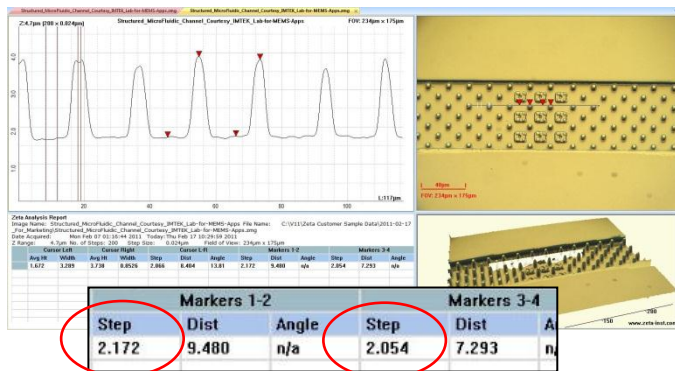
Structured_MicroFluidic_Channel_Courtesy_IMTEK_Lab-for-MEMS-Apps.zmg Structured_MicroFluidic_Channel_Courtesy_IMTEK_Lab-for-MEMS-Apps.zmg

Z:4.7µm (200 x 0.024µm) Structured_MicroFluidic_Channel_Courtesy_IMTEK_Lab-for-MEMS-Apps FOV: 234µm x 175µm

4.0
3.0
2.0
1.0

20 40 60 80 100

L:117µm

40µm
FOV: 234µm x 175µm

Zeta Analysis Report
Image Name: Structured_MicroFluidic_Channel_Courtesy_IMTEK_Lab-for-MEMS-Apps File Name: C:\V11\Zeta Customer Sample Data\2011-02-17_For_Marketing\Structured_MicroFluidic_Channel_Courtesy_IMTEK_Lab-for-MEMS-Apps.zmg
Date Acquired: Mon Feb 07 01:16:44 2011 Today: Thu Feb 17 10:29:59 2011
Z Range: 4.7µm No. of Steps: 200 Step Size: 0.024µm Field of View: 234µm x 175µm

| Cursor Left | | Cursor Right | | Cursor L-R | | | Markers 1-2 | | | Markers 3-4 | | |
|---|---|---|---|---|---|---|---|---|---|---|---|---|
| Avg Ht | Width | Avg Ht | Width | Step | Dist | Angle | Step | Dist | Angle | Step | Dist | Angle |
| 1.672 | 3.289 | 3.738 | 0.8526 | 2.066 | 0.404 | 13.81 | 2.172 | 9.480 | n/a | 2.054 | 7.293 | n/a |

| Markers 1-2 | | | Markers 3-4 | | |
|---|---|---|---|---|---|
| Step | Dist | Angle | Step | Dist | A |
| 2.172 | 9.480 | n/a | 2.054 | 7.293 | n |

150
www.zeta-inst.com